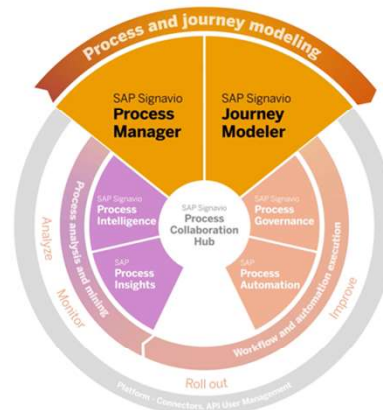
Process and journey modeling

SAP Signavio
Process Manager

SAP Signavio
Journey Modeler

SAP Signavio
Process Intelligence

SAP Signavio
Process Collaboration Hub

SAP Signavio
Process Governance

SAP
Process Insights

SAP
Process Automation

Process analysis and mining

Workflow and automation execution

Analyze

Monitor

Improve

Roll out

Platform – Connectors, API User Management